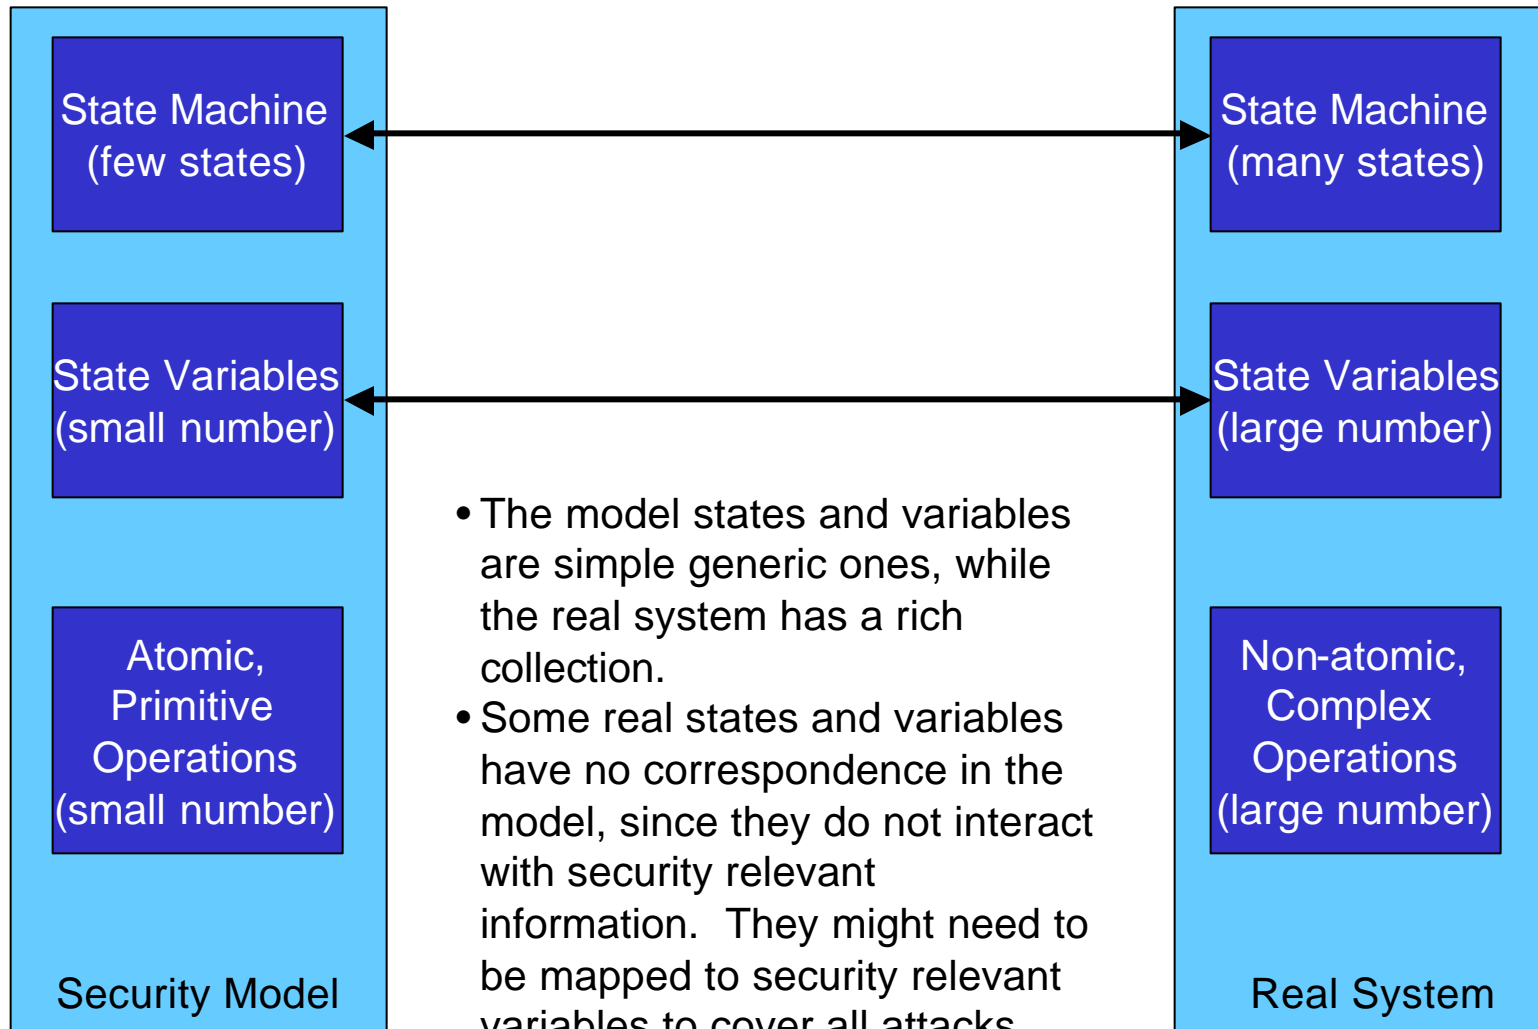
State Machine (few states)

State Variables (small number)

Atomic, Primitive Operations (small number)

Security Model

State Machine (many states)

State Variables (large number)

Non-atomic, Complex Operations (large number)

Real System

• The model states and variables are simple generic ones, while the real system has a rich collection.

• Some real states and variables have no correspondence in the model, since they do not interact with security relevant information. They might need to be mapped to security relevant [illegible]